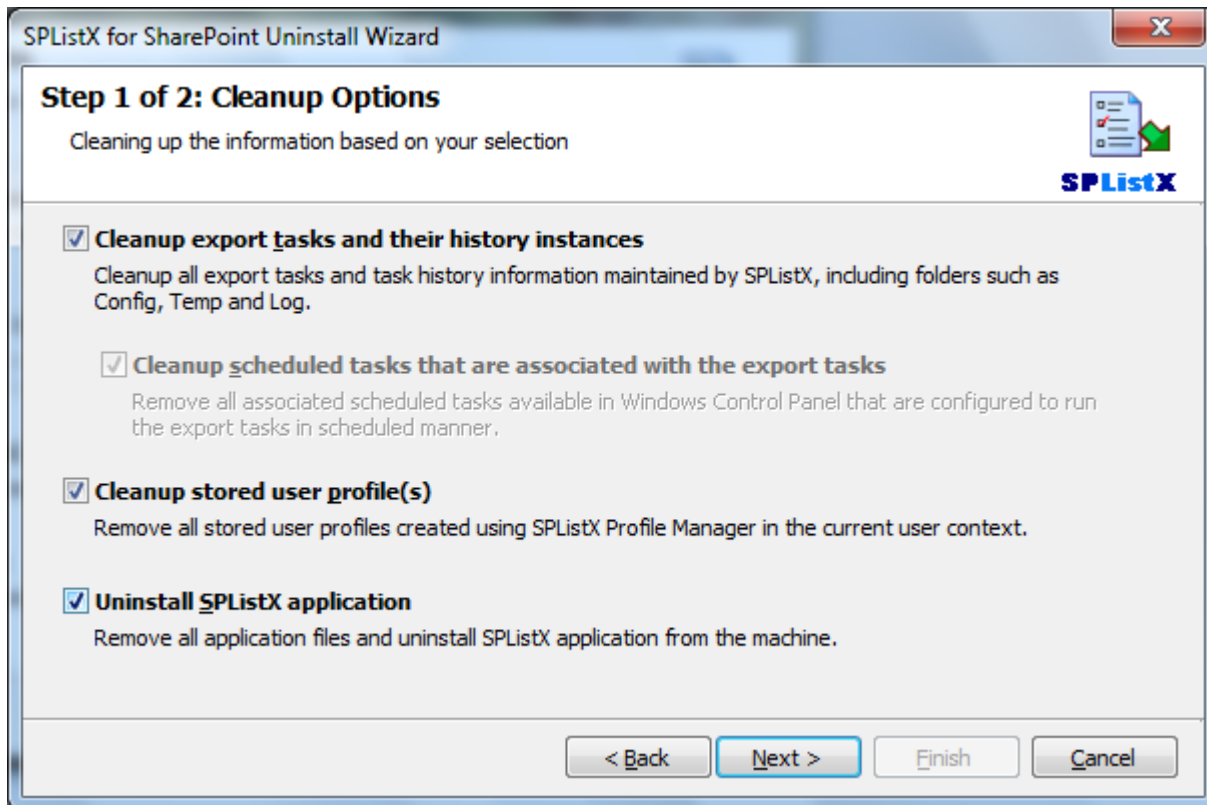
SPListX for SharePoint Uninstall Wizard

Step 1 of 2: Cleanup Options

Cleaning up the information based on your selection

SPListX

Cleanup export tasks and their history instances

Cleanup all export tasks and task history information maintained by SPListX, including folders such as Config, Temp and Log.

Cleanup scheduled tasks that are associated with the export tasks

Remove all associated scheduled tasks available in Windows Control Panel that are configured to run the export tasks in scheduled manner.

Cleanup stored user profile(s)

Remove all stored user profiles created using SPListX Profile Manager in the current user context.

Uninstall SPListX application

Remove all application files and uninstall SPListX application from the machine.

< Back Next > Finish Cancel